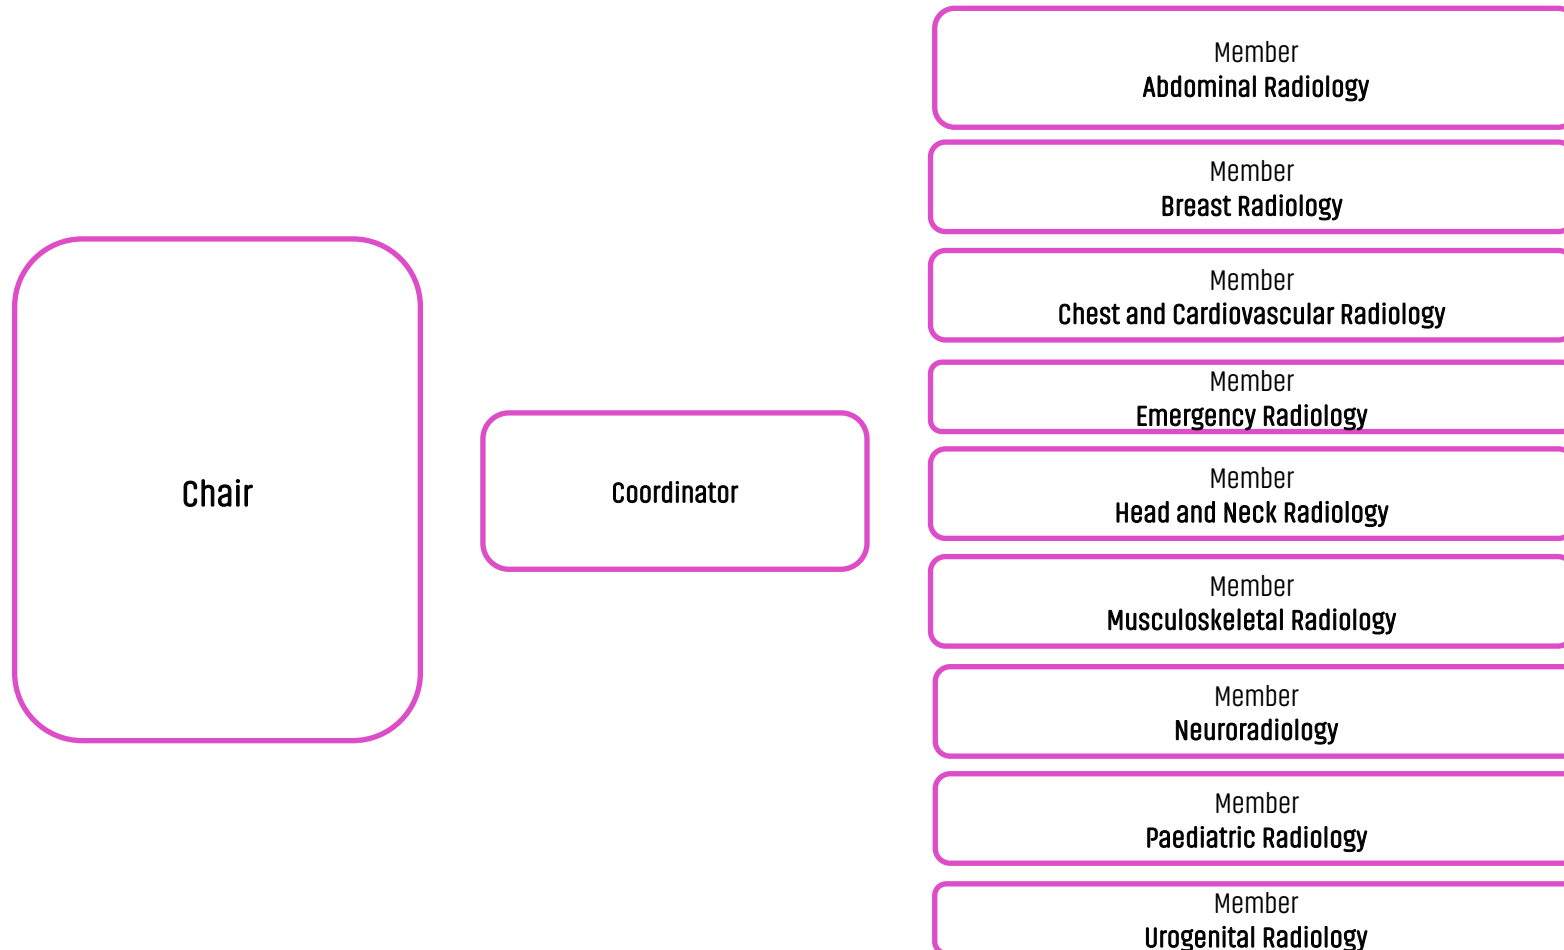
Chair

Coordinator

Member
Abdominal Radiology

Member
Breast Radiology

Member
Chest and Cardiovascular Radiology

Member
Emergency Radiology

Member
Head and Neck Radiology

Member
Musculoskeletal Radiology

Member
Neuroradiology

Member
Paediatric Radiology

Member
Urogenital Radiology